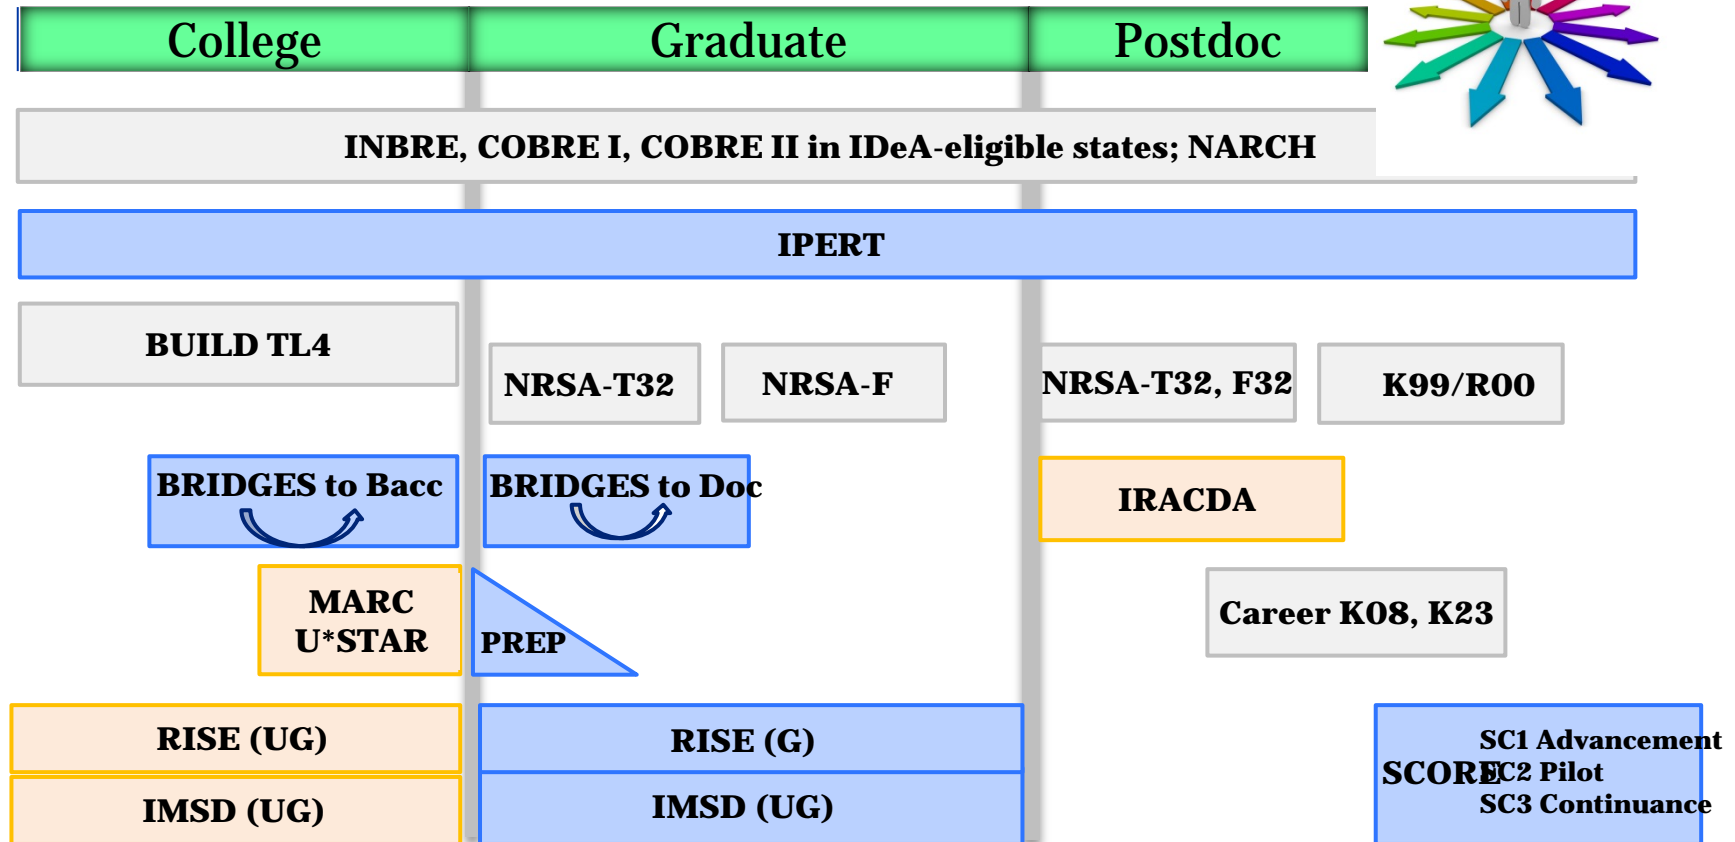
College

Graduate

Postdoc

INBRE, COBRE I, COBRE II in IDeA-eligible states; NARCH

IPERT

BUILD TL4

NRSA-T32

NRSA-F

NRSA-T32, F32

K99/R00

BRIDGES to Bacc

BRIDGES to Doc

IRACDA

MARC U*STAR

PREP

Career K08, K23

RISE (UG)

RISE (G)

IMSD (UG)

IMSD (UG)

SCORE

SC1 Advancement
SC2 Pilot
SC3 Continuance